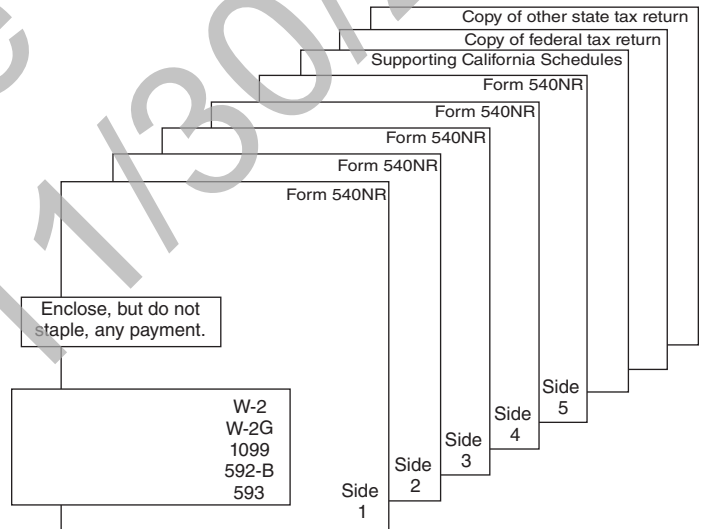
Copy of other state tax return
Copy of federal tax return
Supporting California Schedules
Form 540NR
Form 540NR
Form 540NR
Form 540NR
Form 540NR

Enclose, but do not staple, any payment.

W-2
W-2G
1099
592-B
593

Side 1
Side 2
Side 3
Side 4
Side 5